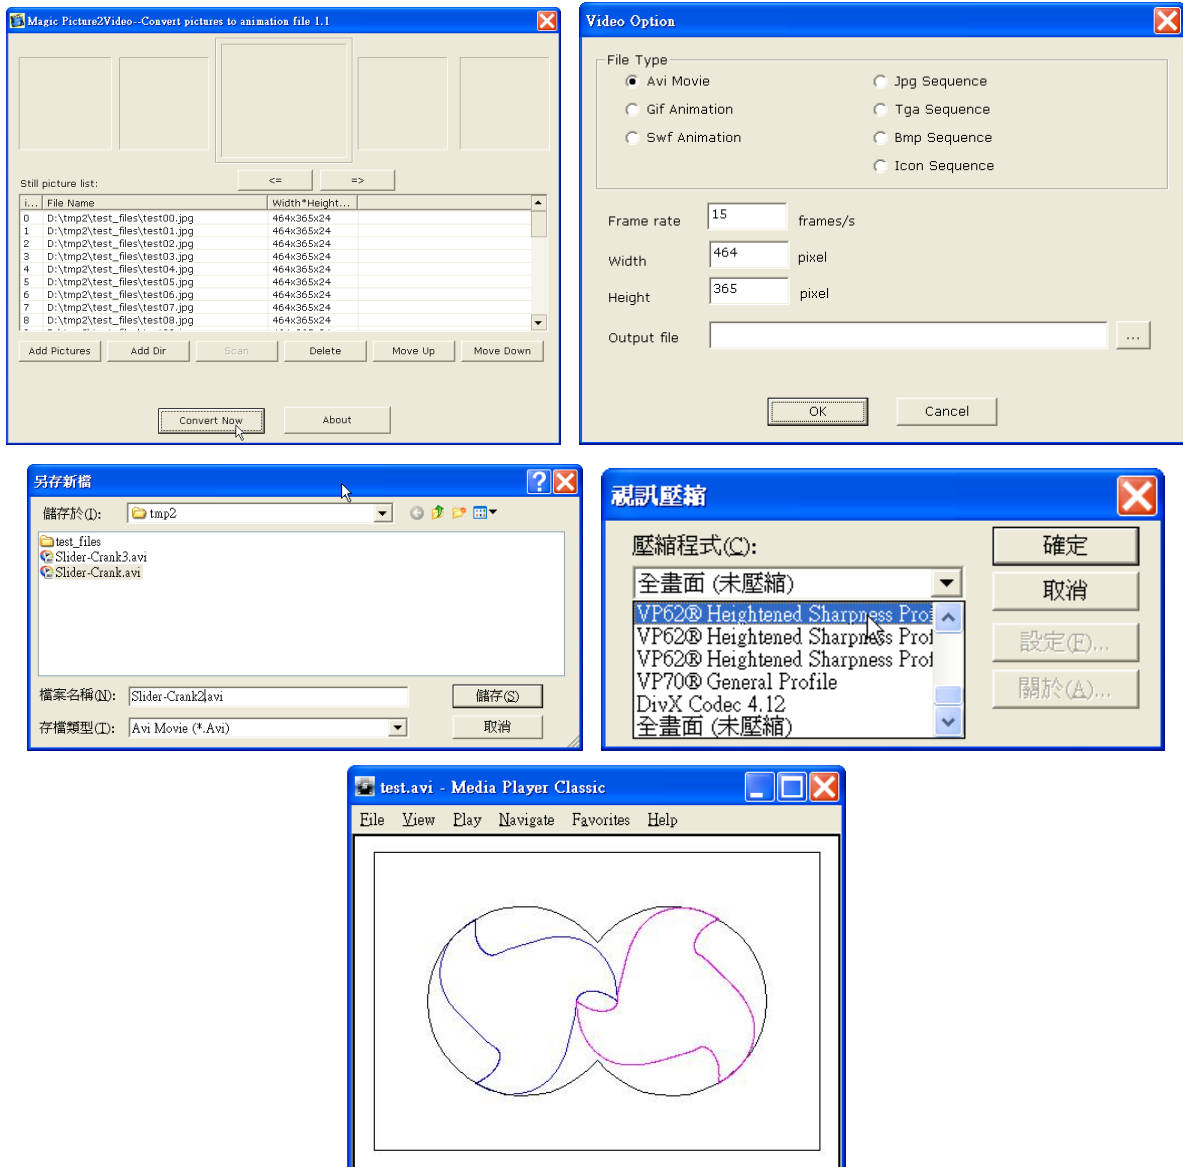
Magic Picture2Video--Convert pictures to animation file 1.1

<=
=>

Still picture list:

| i... | File Name | Width*Height... |
|---|---|---|
| 0 | D:\tmp2\test_files\test00.jpg | 464x365x24 |
| 1 | D:\tmp2\test_files\test01.jpg | 464x365x24 |
| 2 | D:\tmp2\test_files\test02.jpg | 464x365x24 |
| 3 | D:\tmp2\test_files\test03.jpg | 464x365x24 |
| 4 | D:\tmp2\test_files\test04.jpg | 464x365x24 |
| 5 | D:\tmp2\test_files\test05.jpg | 464x365x24 |
| 6 | D:\tmp2\test_files\test06.jpg | 464x365x24 |
| 7 | D:\tmp2\test_files\test07.jpg | 464x365x24 |
| 8 | D:\tmp2\test_files\test08.jpg | 464x365x24 |

Add Pictures Add Dir Scan Delete Move Up Move Down

Convert Now About

Video Option

File Type
Avi Movie
Gif Animation
Swf Animation
Jpg Sequence
Tga Sequence
Bmp Sequence
Icon Sequence

Frame rate 15 frames/s
Width 464 pixel
Height 365 pixel
Output file ...

OK Cancel

另存新檔
儲存於(I): tmp2
test_files
Slider-Crank3.avi
Slider-Crank.avi
檔案名稱(N): Slider-Crank2.avi 儲存(S)
存檔類型(T): Avi Movie (*.Avi) 取消

視訊壓縮
壓縮程式(C):
全畫面 (未壓縮)
VP62® Heightened Sharpness Prof
VP62® Heightened Sharpness Prof
VP62® Heightened Sharpness Prof
VP70® General Profile
DivX Codec 4.12
全畫面 (未壓縮)
確定
取消
設定(E)...
關於(A)...

test.avi - Media Player Classic
File View Play Navigate Favorites Help